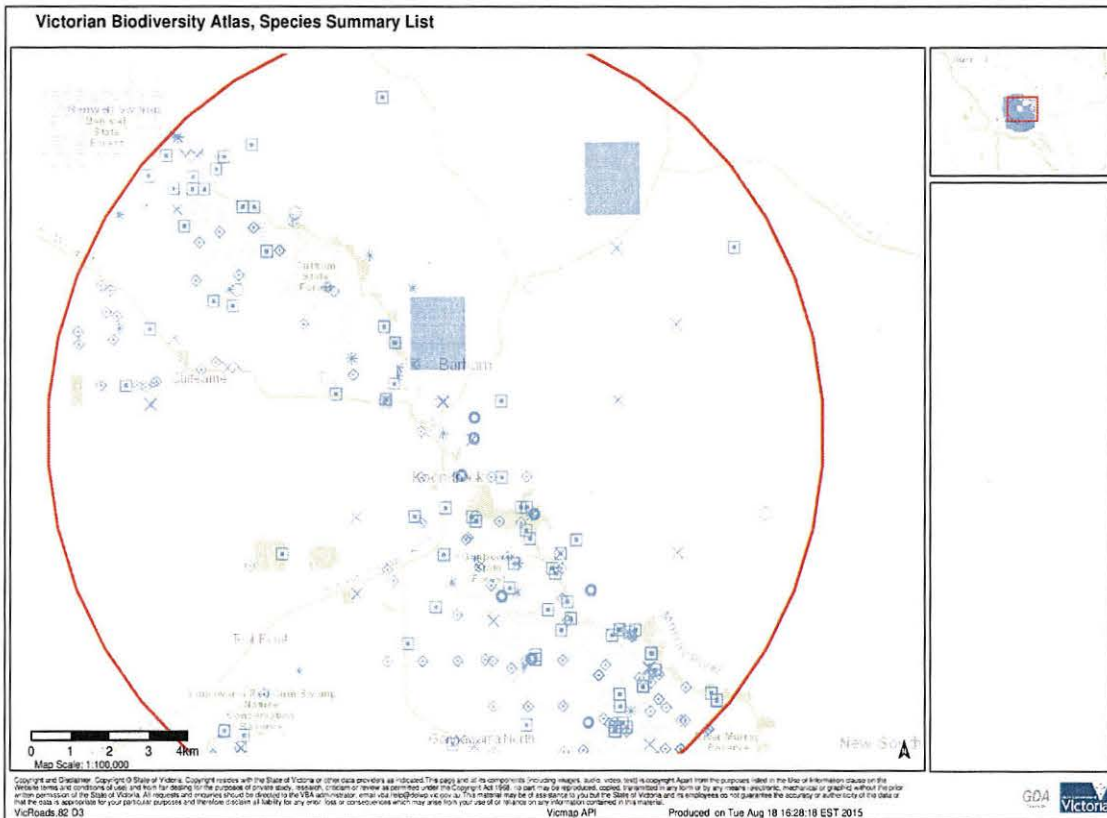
Victorian Biodiversity Atlas, Species Summary List

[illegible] State Forest

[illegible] State Forest

Barham

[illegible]

Koondrook

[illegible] State Forest

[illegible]

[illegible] Nature Conservation Reserve

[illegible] North

New South

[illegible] Reserve

0 1 2 3 4km
Map Scale: 1:100,000

A

Copyright and Disclaimer. Copyright © State of Victoria. Copyright resides with the State of Victoria or other data providers as indicated. This page and all its components (including images, audio, video, text) is copyright. Apart from the purposes listed in the Use of Information clause on the Website terms and conditions of use, and from fair dealing for the purposes of private study, research, criticism or review as permitted under the Copyright Act 1968, no part may be reproduced, copied, transmitted in any form or by any means (electronic, mechanical or graphic) without the prior written permission of the State of Victoria. All requests and enquiries should be directed to the VBA administrator, email vba.help@delwp.vic.gov.au. This material may be of assistance to you but the State of Victoria and its employees do not guarantee the accuracy or authenticity of the data or that the data is appropriate for your particular purposes and therefore disclaim all liability for any error, loss or consequences which may arise from your use of or reliance on any information contained in this material.

VicRoads 82 D3

Vicmap API

Produced on Tue Aug 18 16:28:18 EST 2015

GDA

Victoria